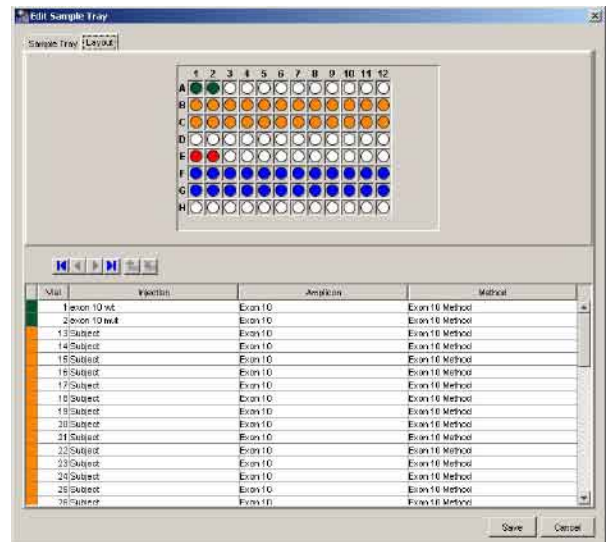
Edit Sample Tray

Sample Tray | Layout

|   | 1 | 2 | 3 | 4 | 5 | 6 | 7 | 8 | 9 | 10 | 11 | 12 |
|---|---|---|---|---|---|---|---|---|---|---|---|---|
| A | | | | | | | | | | | | |
| B | | | | | | | | | | | | |
| C | | | | | | | | | | | | |
| D | | | | | | | | | | | | |
| E | | | | | | | | | | | | |
| F | | | | | | | | | | | | |
| G | | | | | | | | | | | | |
| H | | | | | | | | | | | | |

| Vial | Injection | Amplicon | Method |
|---|---|---|---|
| 1 | exon 10 wt | Exon 10 | Exon 10 Method |
| 2 | exon 10 mut | Exon 10 | Exon 10 Method |
| 13 | Subject | Exon 10 | Exon 10 Method |
| 14 | Subject | Exon 10 | Exon 10 Method |
| 15 | Subject | Exon 10 | Exon 10 Method |
| 16 | Subject | Exon 10 | Exon 10 Method |
| 17 | Subject | Exon 10 | Exon 10 Method |
| 18 | Subject | Exon 10 | Exon 10 Method |
| 19 | Subject | Exon 10 | Exon 10 Method |
| 20 | Subject | Exon 10 | Exon 10 Method |
| 21 | Subject | Exon 10 | Exon 10 Method |
| 22 | Subject | Exon 10 | Exon 10 Method |
| 23 | Subject | Exon 10 | Exon 10 Method |
| 24 | Subject | Exon 10 | Exon 10 Method |
| 25 | Subject | Exon 10 | Exon 10 Method |
| 26 | Subject | Exon 10 | Exon 10 Method |

Save | Cancel